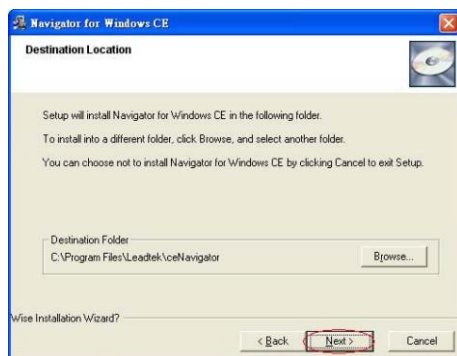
Navigator for Windows CE

Destination Location

Setup will install Navigator for Windows CE in the following folder.

To install into a different folder, click Browse, and select another folder.

You can choose not to install Navigator for Windows CE by clicking Cancel to exit Setup.

Destination Folder
C:\Program Files\Leadtek\ceNavigator

Browse...

Wise Installation Wizard?

< Back
Next >
Cancel